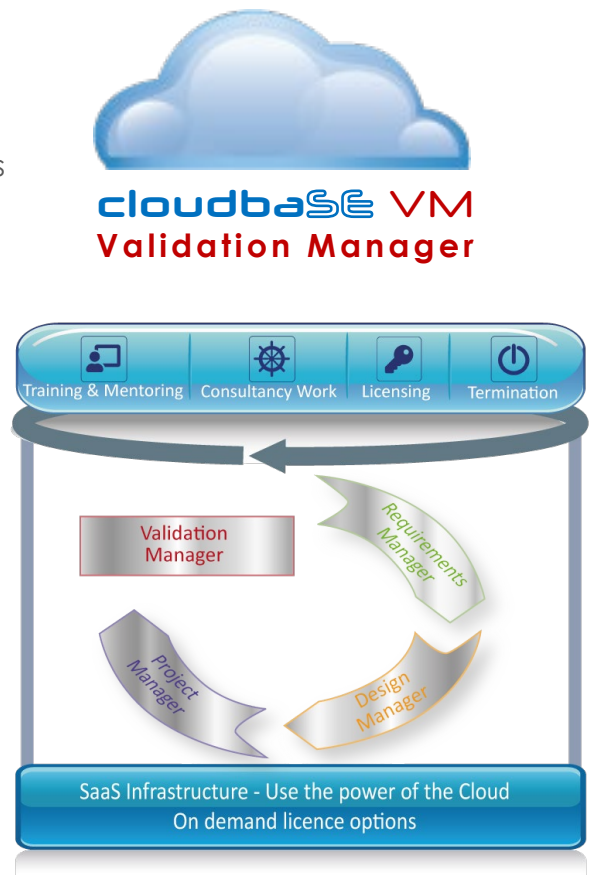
cloudbaSE VM
Validation Manager

Training & Mentoring
Consultancy Work
Licensing
Termination

Validation Manager

Requirements Manager

Design Manager

Project Manager

SaaS Infrastructure - Use the power of the Cloud
On demand licence options